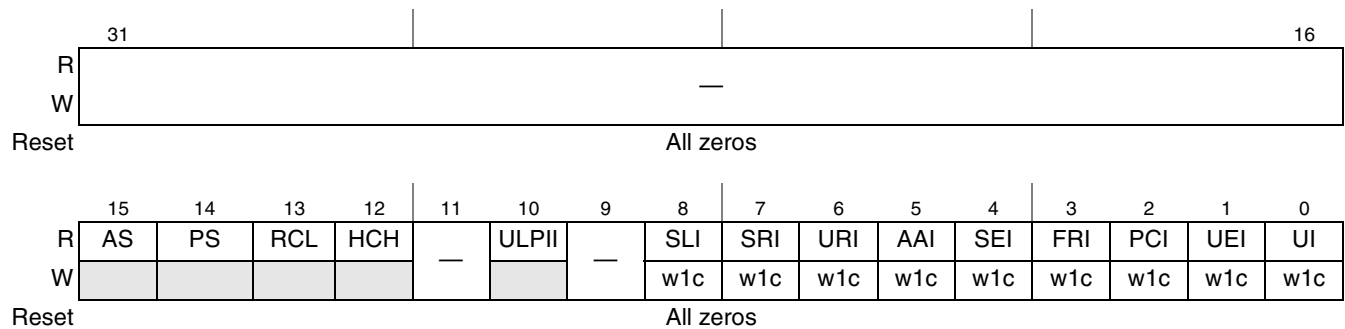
|  | 31 |  | 16 |
|---|---|---|---|
| R | — | | |
| W | | | |
| Reset | All zeros | | |

|  | 15 | 14 | 13 | 12 | 11 | 10 | 9 | 8 | 7 | 6 | 5 | 4 | 3 | 2 | 1 | 0 |
|---|---|---|---|---|---|---|---|---|---|---|---|---|---|---|---|---|
| R | AS | PS | RCL | HCH | — | ULPII | — | SLI | SRI | URI | AAI | SEI | FRI | PCI | UEI | UI |
| W |  |  |  |  |  |  |  | w1c | w1c | w1c | w1c | w1c | w1c | w1c | w1c | w1c |
| Reset | All zeros | | | | | | | | | | | | | | | |